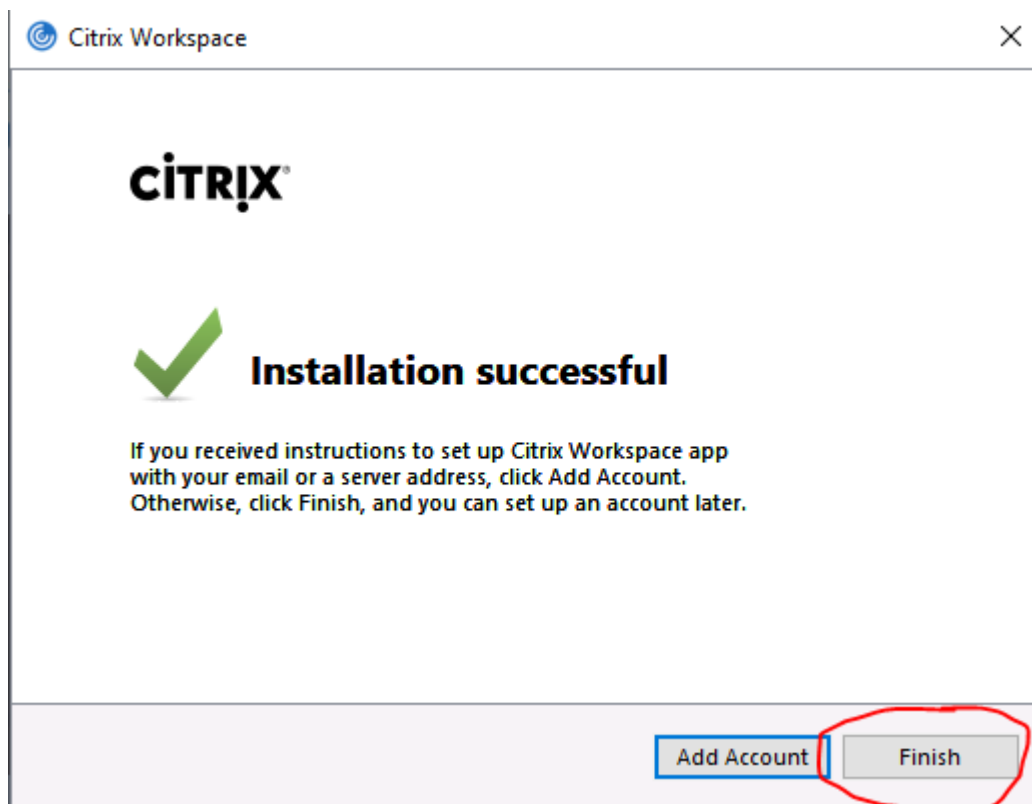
Citrix Workspace

×

CiTRIX

Installation successful

If you received instructions to set up Citrix Workspace app with your email or a server address, click Add Account. Otherwise, click Finish, and you can set up an account later.

Add Account

Finish